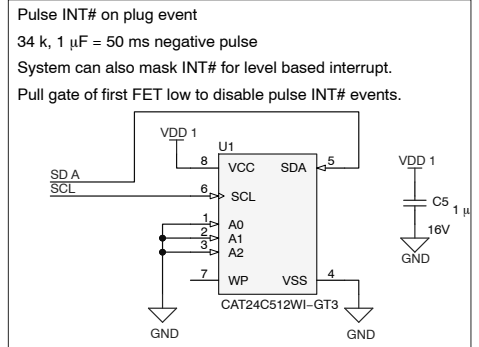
Pulse INT# on plug event

34 k, 1 μF = 50 ms negative pulse

System can also mask INT# for level based interrupt.

Pull gate of first FET low to disable pulse INT# events.

VDD 1
U1
8 VCC
SDA 5
SD A
SCL
6 SCL
1 A0
2 A1
3 A2
7 WP
VSS 4
CAT24C512WI−GT3
GND
GND
VDD 1
C5
1 μ
16V
GND